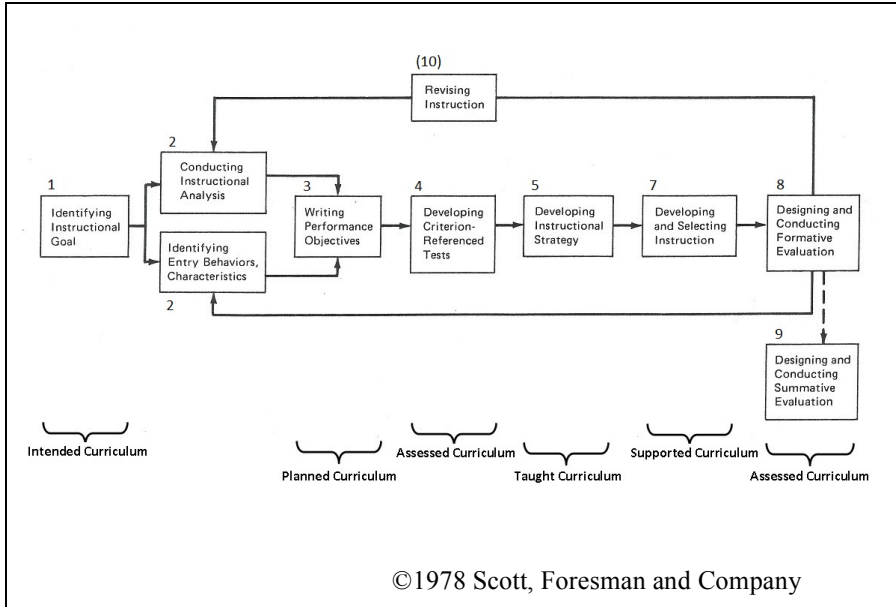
(10)
Revising Instruction

2
Conducting Instructional Analysis

1
Identifying Instructional Goal

Identifying Entry Behaviors, Characteristics
2

3
Writing Performance Objectives

4
Developing Criterion-Referenced Tests

5
Developing Instructional Strategy

7
Developing and Selecting Instruction

8
Designing and Conducting Formative Evaluation

9
Designing and Conducting Summative Evaluation

Intended Curriculum

Planned Curriculum

Assessed Curriculum

Taught Curriculum

Supported Curriculum

Assessed Curriculum

©1978 Scott, Foresman and Company